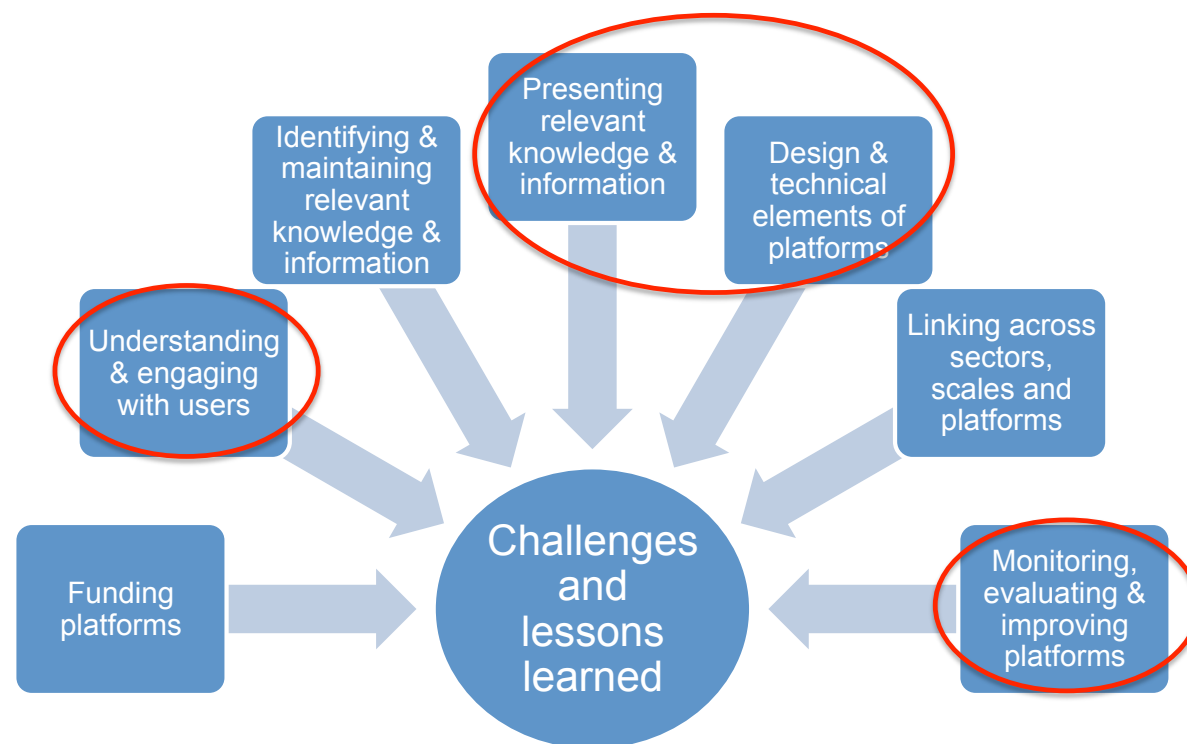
Identifying & maintaining relevant knowledge & information

Presenting relevant knowledge & information

Design & technical elements of platforms

Understanding & engaging with users

Linking across sectors, scales and platforms

Funding platforms

Challenges and lessons learned

Monitoring, evaluating & improving platforms